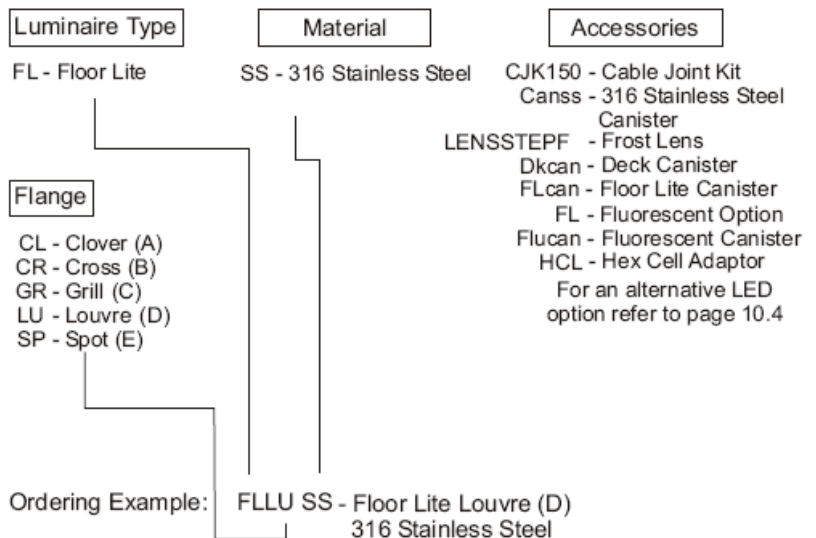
Luminaire Type

FL - Floor Lite

Material

SS - 316 Stainless Steel

Accessories

CJK150 - Cable Joint Kit
Canss - 316 Stainless Steel Canister
LENSSTEPF - Frost Lens
Dkcan - Deck Canister
FLcan - Floor Lite Canister
FL - Fluorescent Option
Flucan - Fluorescent Canister
HCL - Hex Cell Adaptor
For an alternative LED option refer to page 10.4

Flange

CL - Clover (A)
CR - Cross (B)
GR - Grill (C)
LU - Louvre (D)
SP - Spot (E)

Ordering Example: FLLU SS - Floor Lite Louvre (D)
316 Stainless Steel